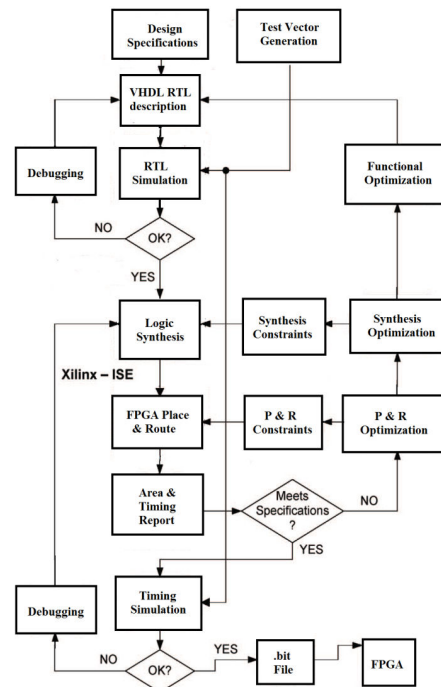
Design Specifications

Test Vector Generation

VHDL RTL description

Debugging

RTL Simulation

Functional Optimization

NO

OK?

YES

Logic Synthesis

Synthesis Constraints

Synthesis Optimization

Xilinx – ISE

FPGA Place & Route

P & R Constraints

P & R Optimization

Area & Timing Report

Meets Specifications ?

NO

YES

Debugging

Timing Simulation

NO

OK?

YES

.bit File

FPGA